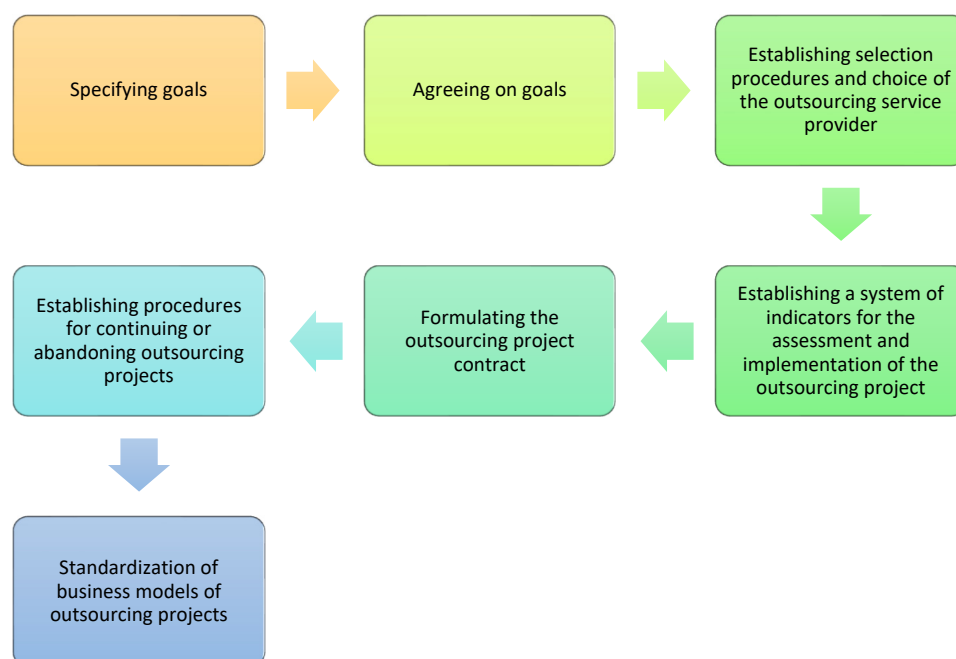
Specifying goals

Agreeing on goals

Establishing selection procedures and choice of the outsourcing service provider

Establishing a system of indicators for the assessment and implementation of the outsourcing project

Formulating the outsourcing project contract

Establishing procedures for continuing or abandoning outsourcing projects

Standardization of business models of outsourcing projects